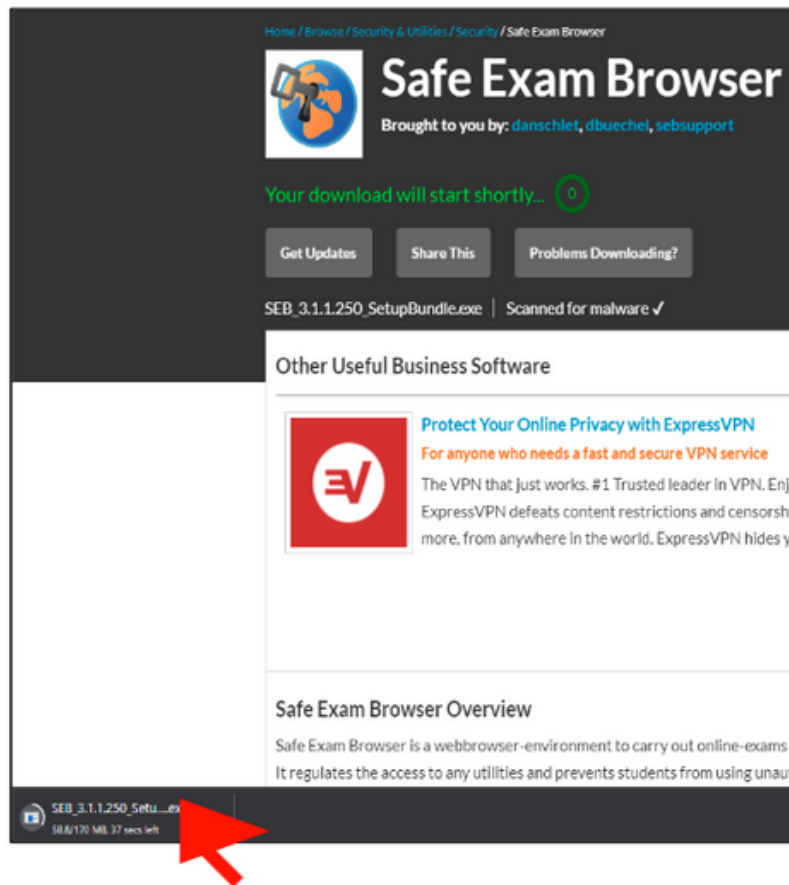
Home / Browse / Security & Utilities / Security / Safe Exam Browser

Safe Exam Browser

Brought to you by: danschlet, dbuechel, sebsupport

Your download will start shortly... 0

Get Updates

Share This

Problems Downloading?

SEB_3.1.1.250_SetupBundle.exe | Scanned for malware ✓

Other Useful Business Software

Protect Your Online Privacy with ExpressVPN

For anyone who needs a fast and secure VPN service

The VPN that just works. #1 Trusted leader in VPN. Enj

ExpressVPN defeats content restrictions and censorsh

more, from anywhere in the world. ExpressVPN hides y

Safe Exam Browser Overview

Safe Exam Browser is a webbrowser-environment to carry out online-exams

It regulates the access to any utilities and prevents students from using unau

SEB_3.1.1.250_Setu....exe

58.8/170 MB, 37 secs left